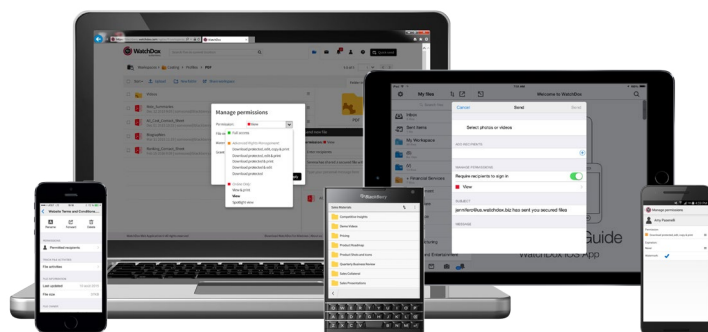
WatchDox

Manage permissions

Full access

View

Cancel

Send

Select photos or videos

Require recipients to sign in

View

jennifer@us.watchdox.biz has sent you secured files

My files

Inbox

Sent Items

My Workspace

Welcome to WatchDox

WatchDox iOS App

Guide

Competitive Insights

Demo Videos

Pricing

Product Roadmap

Product Sheets and Icons

Quarterly Business Review

Sales Collateral

Sales Presentations

Manage permissions

Download

Files

BlackBerry